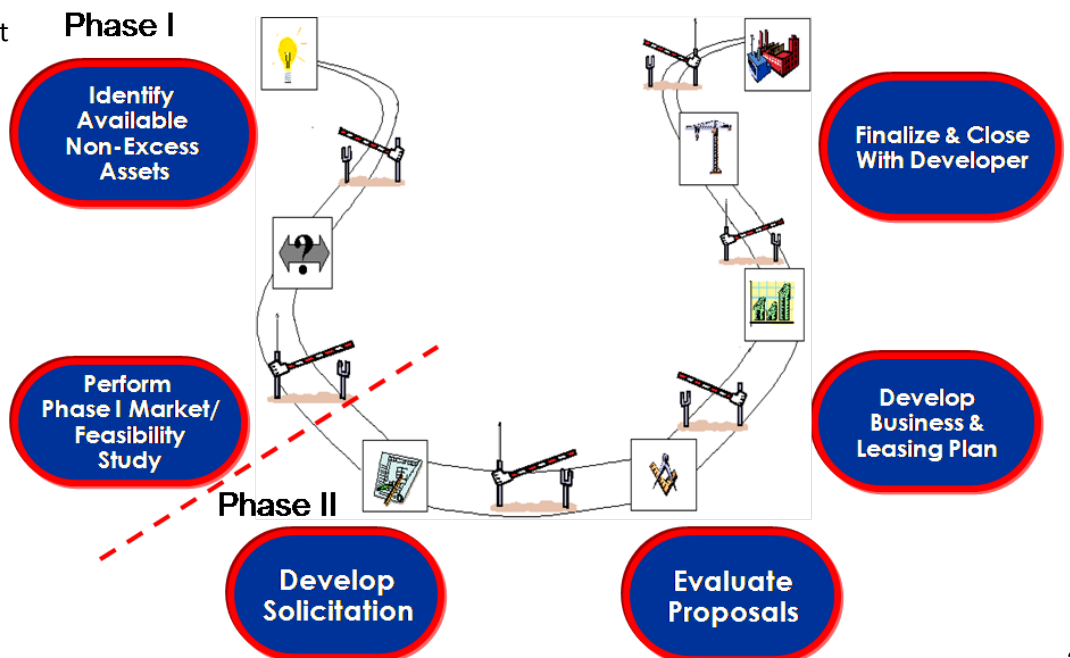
t

Phase I

Identify Available Non-Excess Assets

Perform Phase I Market/ Feasibility Study

Phase II

Develop Solicitation

Evaluate Proposals

Develop Business & Leasing Plan

Finalize & Close With Developer